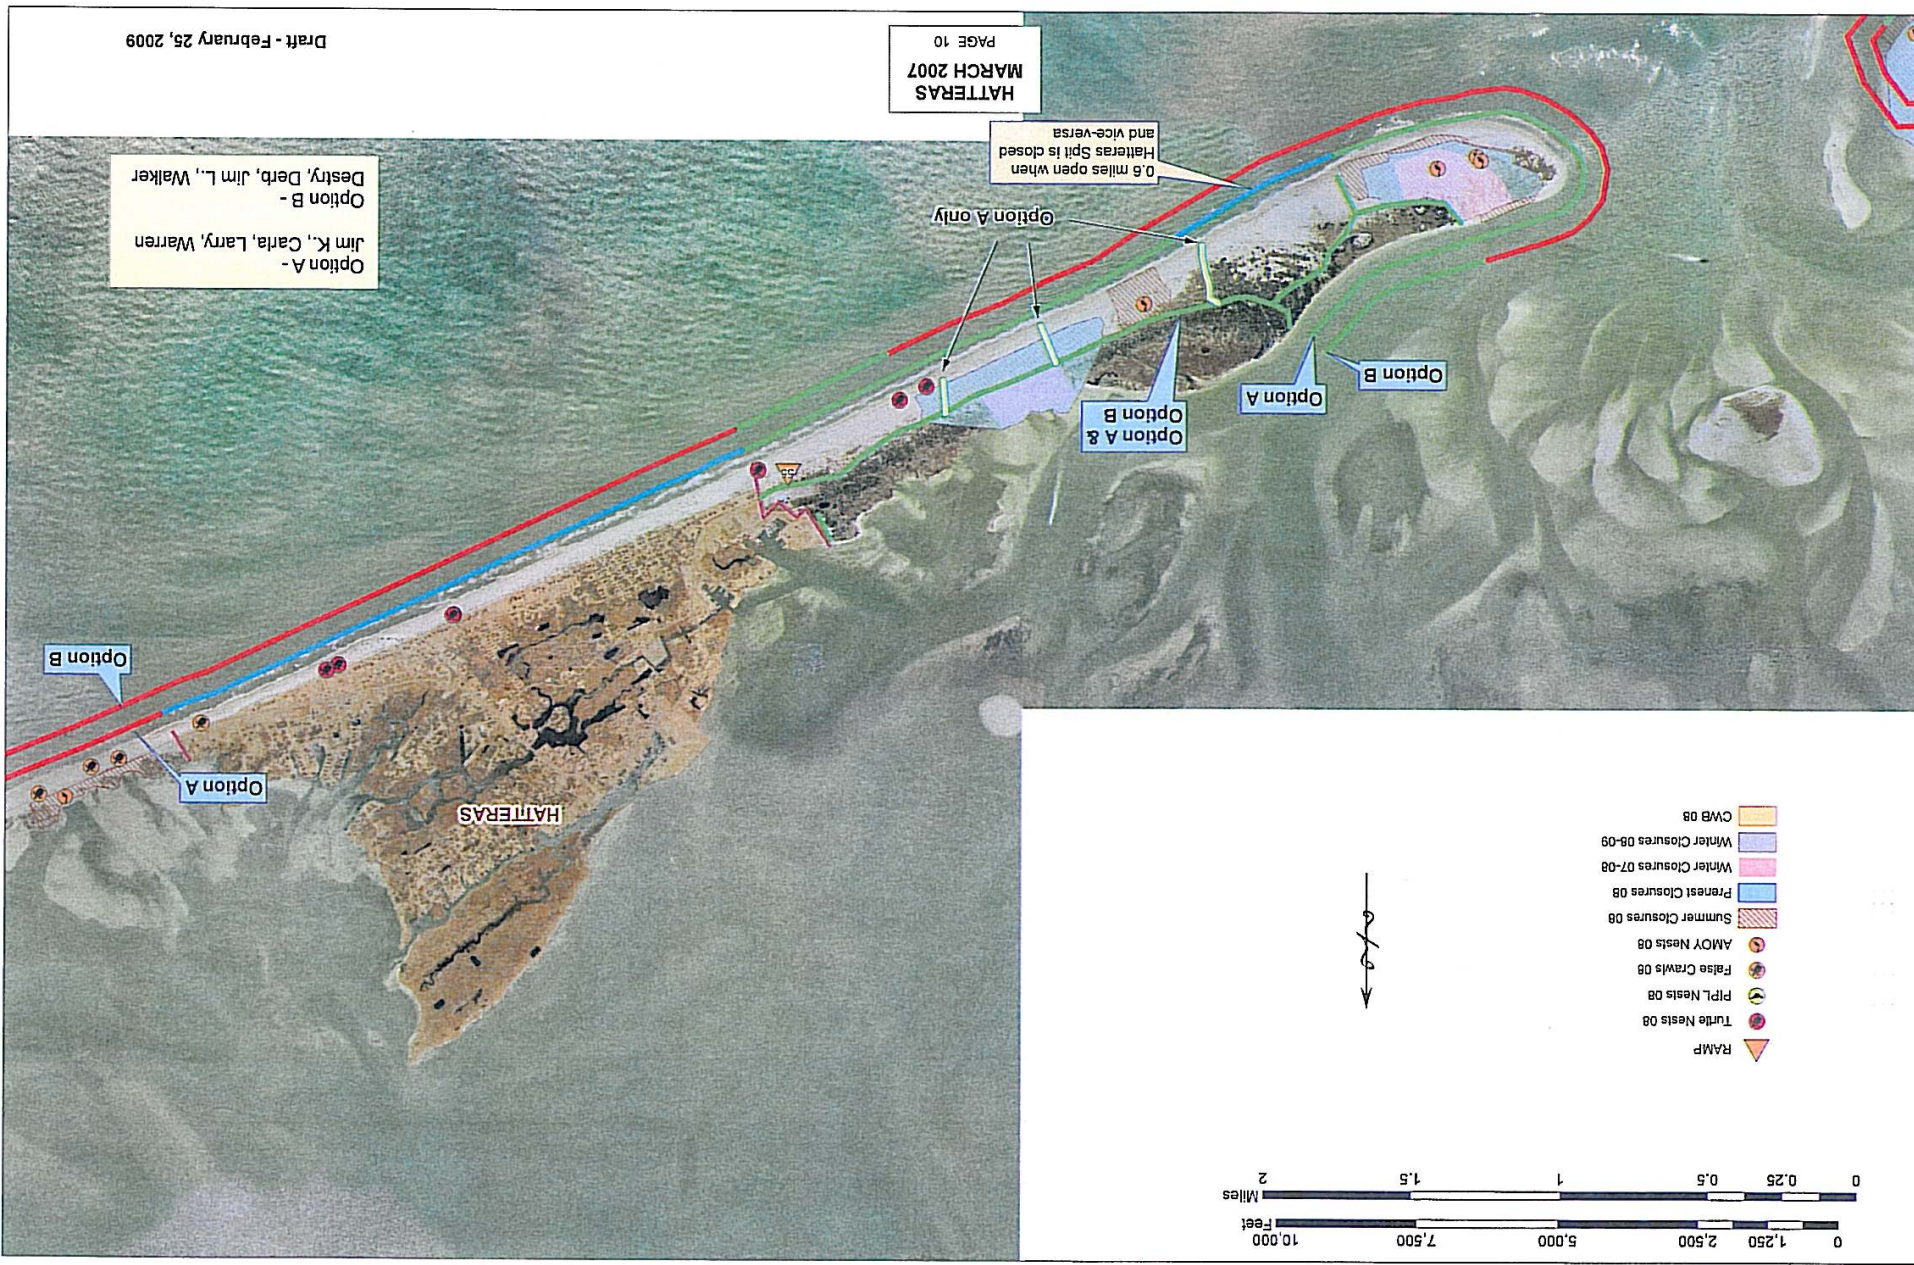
HATTERAS
MARCH 2007
PAGE 10

Draft - February 25, 2009

Option A -
Jim K., Carla, Larry, Warren

Option B -
Desty, Derb, Jim L., Walker

0.6 miles open when Hatteras Spit is closed and vice-versa

Option A only

Option A & Option B

Option A

Option B

Option B

Option A

HATTERAS

RAMP
Turtle Nests 08
PIPL Nests 08
False Crawls 08
AMOY Nests 08
Summer Closures 08
Prenest Closures 08
Winter Closures 07-08
Winter Closures 08-09
CWB 08

0 0.25 0.5 1 1.5 2
Miles

0 1,250 2,500 5,000 7,500 10,000
Feet